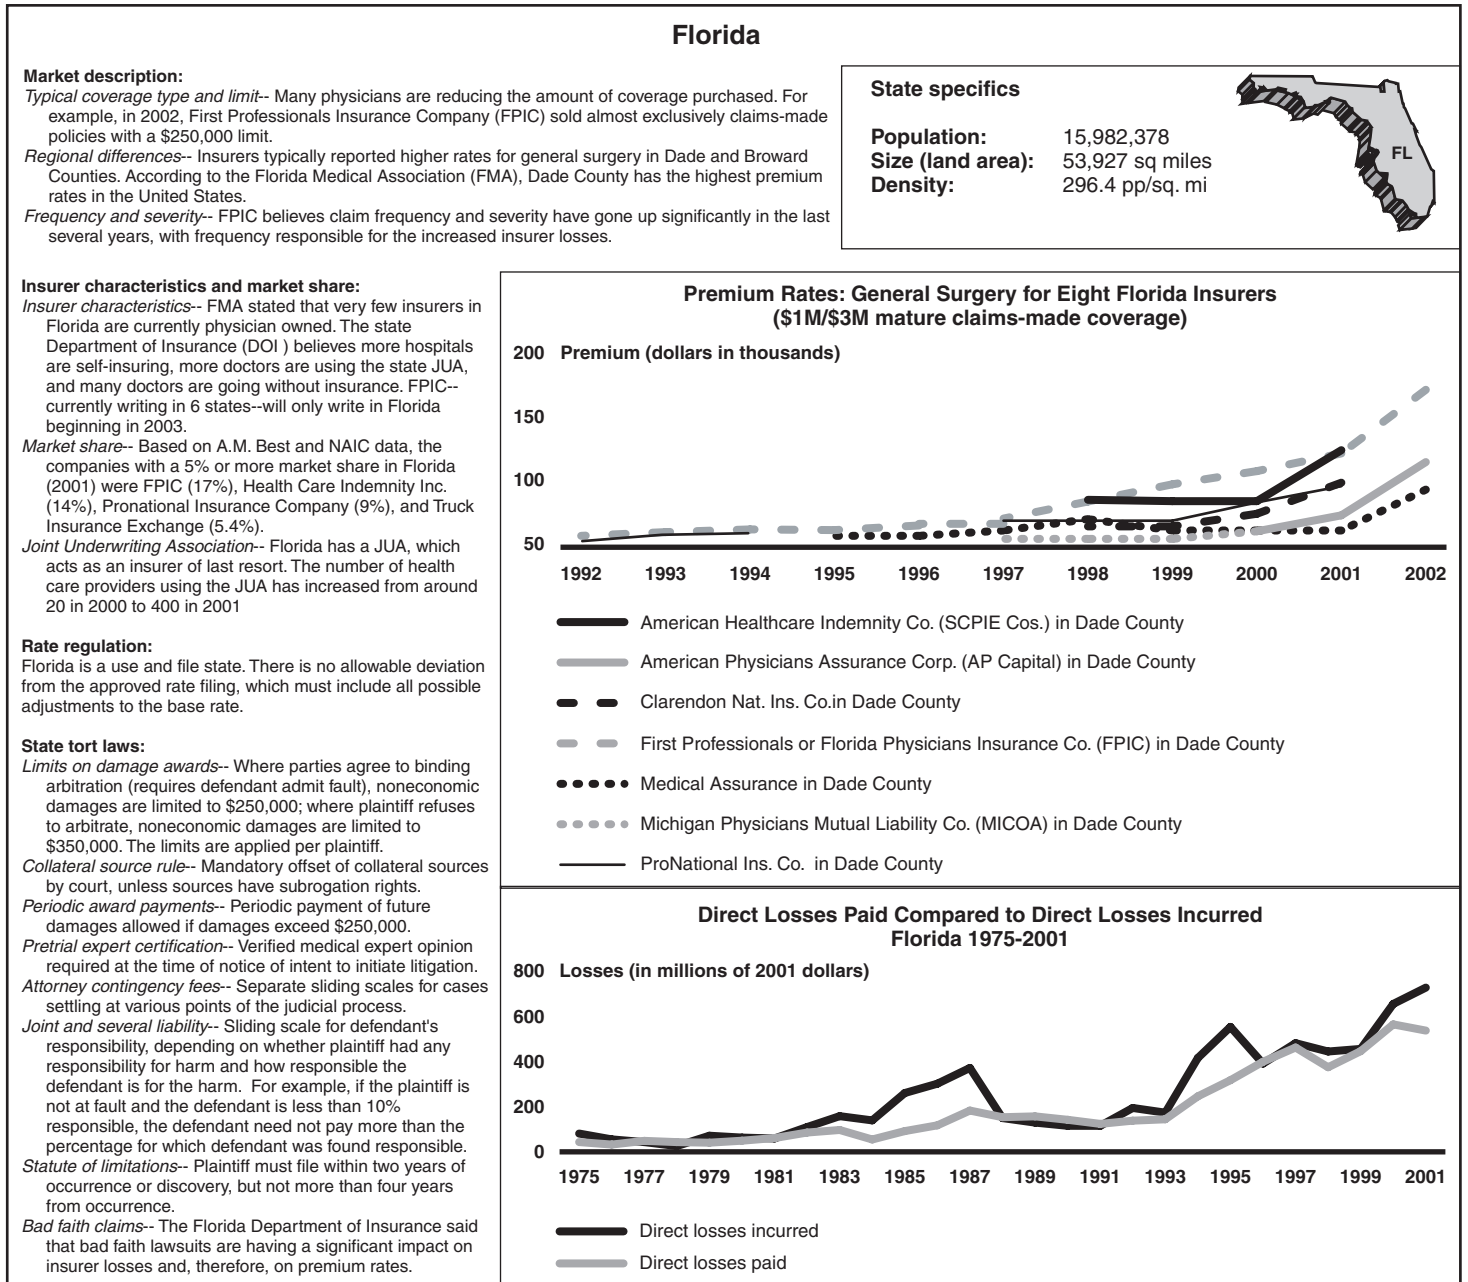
Florida

Market description:
Typical coverage type and limit-- Many physicians are reducing the amount of coverage purchased. For example, in 2002, First Professionals Insurance Company (FPIC) sold almost exclusively claims-made policies with a $250,000 limit.
Regional differences-- Insurers typically reported higher rates for general surgery in Dade and Broward Counties. According to the Florida Medical Association (FMA), Dade County has the highest premium rates in the United States.
Frequency and severity-- FPIC believes claim frequency and severity have gone up significantly in the last several years, with frequency responsible for the increased insurer losses.

State specifics

Population: 15,982,378
Size (land area): 53,927 sq miles
Density: 296.4 pp/sq. mi

FL

Insurer characteristics and market share:
Insurer characteristics-- FMA stated that very few insurers in Florida are currently physician owned. The state Department of Insurance (DOI ) believes more hospitals are self-insuring, more doctors are using the state JUA, and many doctors are going without insurance. FPIC--currently writing in 6 states--will only write in Florida beginning in 2003.
Market share-- Based on A.M. Best and NAIC data, the companies with a 5% or more market share in Florida (2001) were FPIC (17%), Health Care Indemnity Inc. (14%), Pronational Insurance Company (9%), and Truck Insurance Exchange (5.4%).
Joint Underwriting Association-- Florida has a JUA, which acts as an insurer of last resort. The number of health care providers using the JUA has increased from around 20 in 2000 to 400 in 2001

Rate regulation:
Florida is a use and file state. There is no allowable deviation from the approved rate filing, which must include all possible adjustments to the base rate.

State tort laws:
Limits on damage awards-- Where parties agree to binding arbitration (requires defendant admit fault), noneconomic damages are limited to $250,000; where plaintiff refuses to arbitrate, noneconomic damages are limited to $350,000. The limits are applied per plaintiff.
Collateral source rule-- Mandatory offset of collateral sources by court, unless sources have subrogation rights.
Periodic award payments-- Periodic payment of future damages allowed if damages exceed $250,000.
Pretrial expert certification-- Verified medical expert opinion required at the time of notice of intent to initiate litigation.
Attorney contingency fees-- Separate sliding scales for cases settling at various points of the judicial process.
Joint and several liability-- Sliding scale for defendant's responsibility, depending on whether plaintiff had any responsibility for harm and how responsible the defendant is for the harm. For example, if the plaintiff is not at fault and the defendant is less than 10% responsible, the defendant need not pay more than the percentage for which defendant was found responsible.
Statute of limitations-- Plaintiff must file within two years of occurrence or discovery, but not more than four years from occurrence.
Bad faith claims-- The Florida Department of Insurance said that bad faith lawsuits are having a significant impact on insurer losses and, therefore, on premium rates.

Premium Rates: General Surgery for Eight Florida Insurers
($1M/$3M mature claims-made coverage)

200 Premium (dollars in thousands)
150
100
50
1992 1993 1994 1995 1996 1997 1998 1999 2000 2001 2002

American Healthcare Indemnity Co. (SCPIE Cos.) in Dade County
American Physicians Assurance Corp. (AP Capital) in Dade County
Clarendon Nat. Ins. Co.in Dade County
First Professionals or Florida Physicians Insurance Co. (FPIC) in Dade County
Medical Assurance in Dade County
Michigan Physicians Mutual Liability Co. (MICOA) in Dade County
ProNational Ins. Co. in Dade County

Direct Losses Paid Compared to Direct Losses Incurred
Florida 1975-2001

800 Losses (in millions of 2001 dollars)
600
400
200
0
1975 1977 1979 1981 1983 1985 1987 1989 1991 1993 1995 1997 1999 2001

Direct losses incurred
Direct losses paid